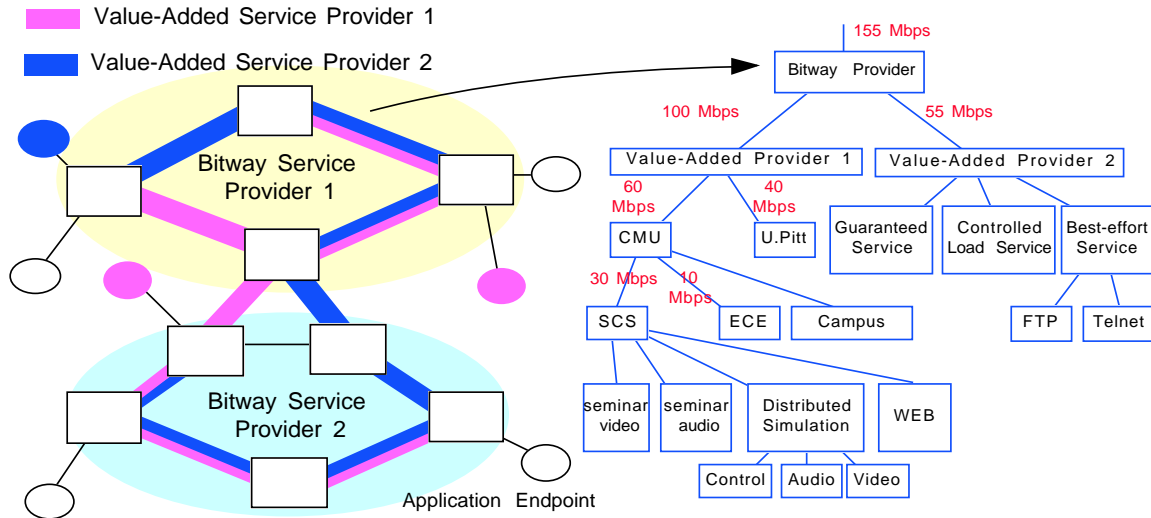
Value-Added Service Provider 1

Value-Added Service Provider 2

Bitway Service Provider 1

Bitway Service Provider 2

Application Endpoint

155 Mbps

Bitway Provider

100 Mbps

55 Mbps

Value-Added Provider 1

Value-Added Provider 2

60 Mbps

40 Mbps

CMU

U.Pitt

Guaranteed Service

Controlled Load Service

Best-effort Service

30 Mbps

10 Mbps

SCS

ECE

Campus

FTP

Telnet

seminar video

seminar audio

Distributed Simulation

WEB

Control

Audio

Video